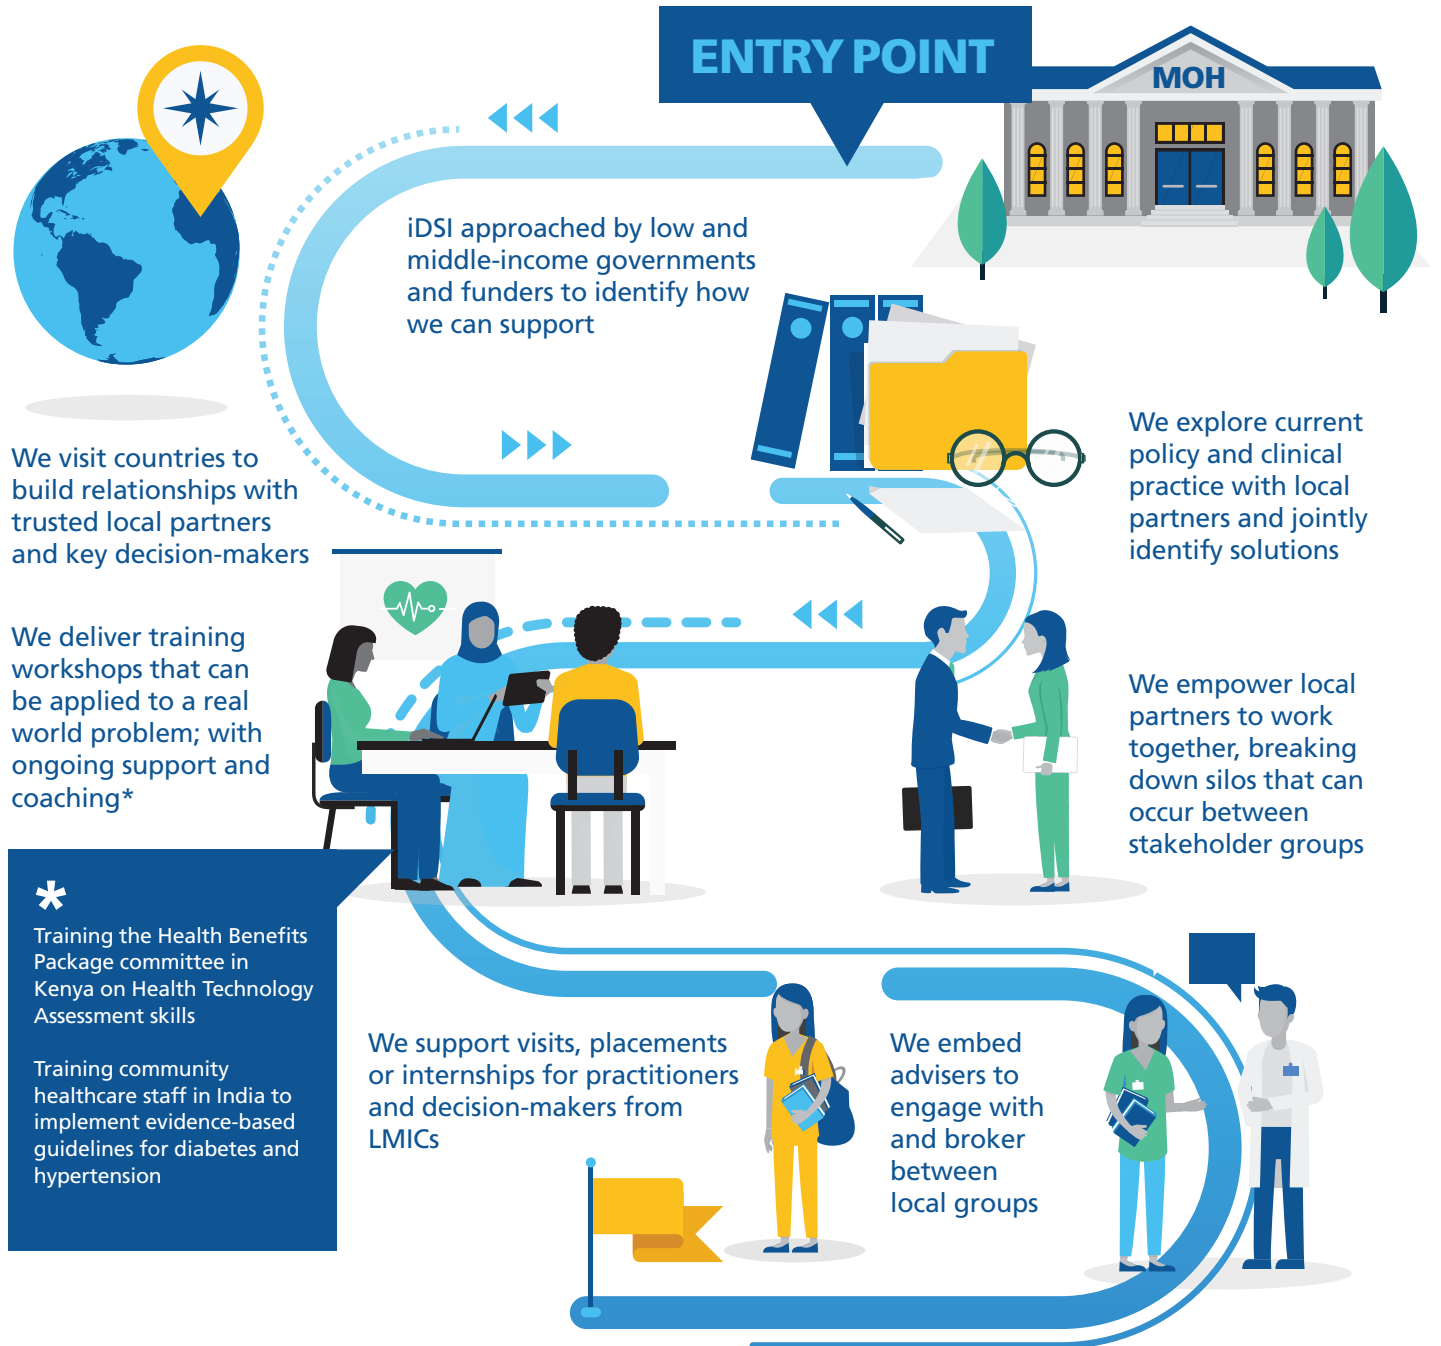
ENTRY POINT

MOH

iDSI approached by low and middle-income governments and funders to identify how we can support

We visit countries to build relationships with trusted local partners and key decision-makers

We explore current policy and clinical practice with local partners and jointly identify solutions

We deliver training workshops that can be applied to a real world problem; with ongoing support and coaching*

We empower local partners to work together, breaking down silos that can occur between stakeholder groups

*

Training the Health Benefits Package committee in Kenya on Health Technology Assessment skills

Training community healthcare staff in India to implement evidence-based guidelines for diabetes and hypertension

We support visits, placements or internships for practitioners and decision-makers from LMICs

We embed advisers to engage with and broker between local groups